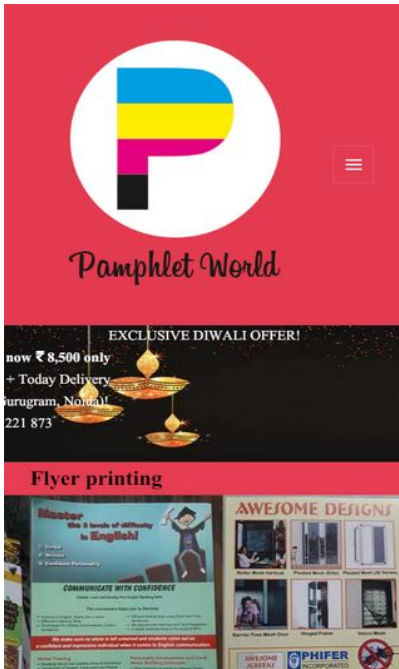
Pamphlet World

EXCLUSIVE DIWALI OFFER!

now ₹ 8,500 only

+ Today Delivery

urugram, Noida)!

221 873

Flyer printing

Master the 3 levels of difficulty in English!

COMMUNICATE WITH CONFIDENCE

AWESOME DESIGNS

PHIFER